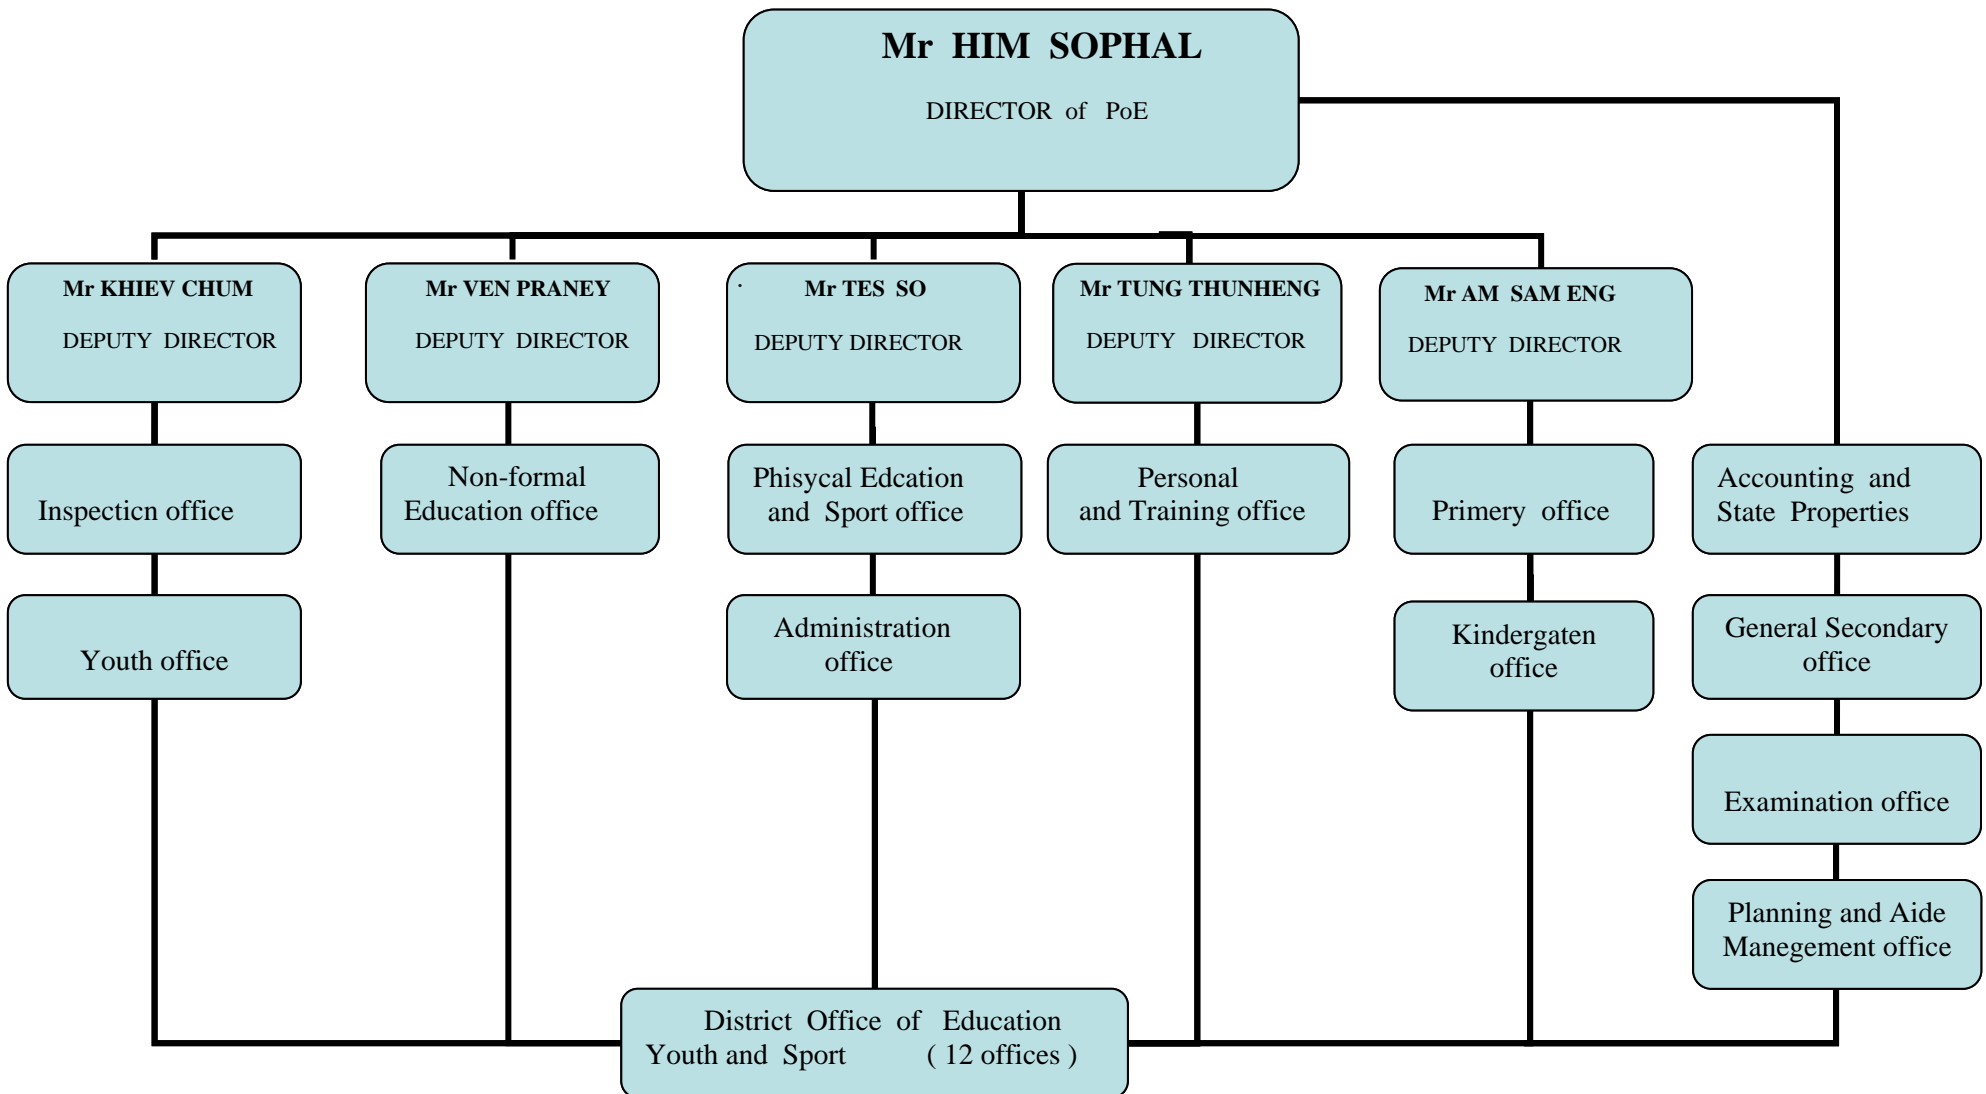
Mr HIM SOPHAL

DIRECTOR of PoE

Mr KHIEV CHUM

DEPUTY DIRECTOR

Mr VEN PRANEY

DEPUTY DIRECTOR

Mr TES SO

DEPUTY DIRECTOR

Mr TUNG THUNHENG

DEPUTY DIRECTOR

Mr AM SAM ENG

DEPUTY DIRECTOR

Inspecticn office

Non-formal Education office

Phisycal Edcation and Sport office

Personal and Training office

Primery office

Accounting and State Properties

Youth office

Administration office

Kindergaten office

General Secondary office

Examination office

Planning and Aide Manegement office

District Office of Education Youth and Sport ( 12 offices )